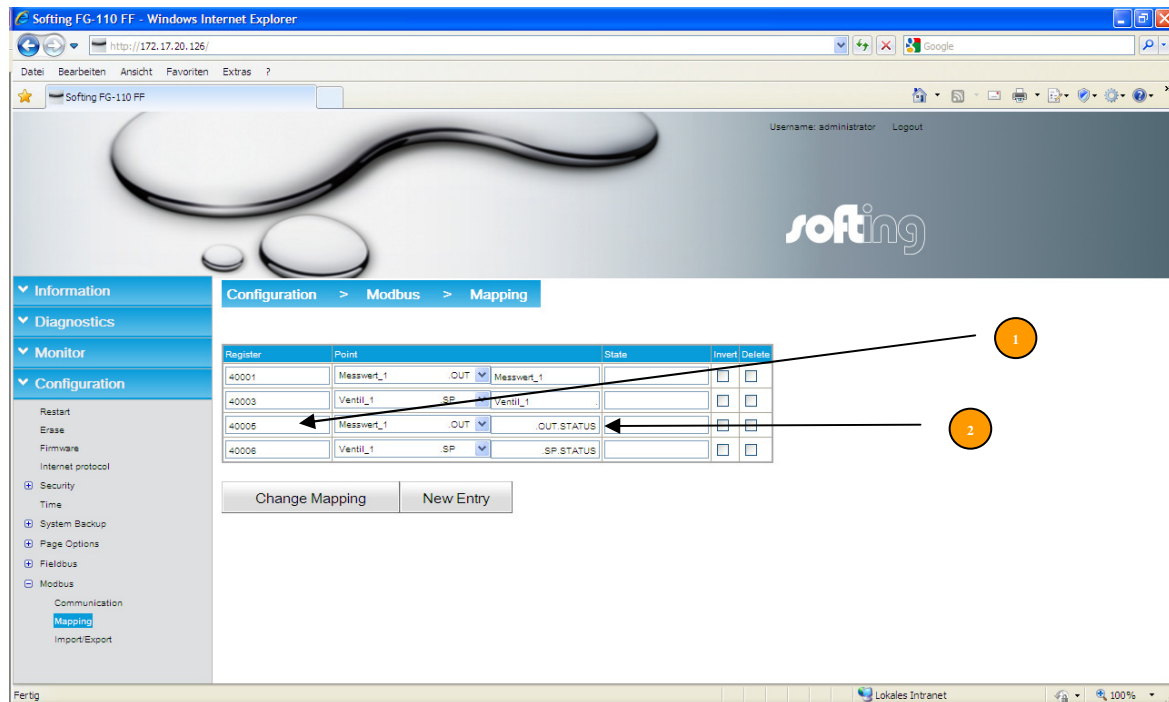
Softing FG-110 FF - Windows Internet Explorer

http://172.17.20.126/

Google

Datei Bearbeiten Ansicht Favoriten Extras ?

Softing FG-110 FF

Username: administrator Logout

softing

Information
Diagnostics
Monitor
Configuration

Restart
Erase
Firmware
Internet protocol
Security
Time
System Backup
Page Options
Fieldbus
Modbus
Communication
Mapping
Import/Export

Configuration > Modbus > Mapping

| Register | Point | | | State | Invert | Delete |
|---|---|---|---|---|---|---|
| 40001 | Messwert_1 | .OUT | Messwert_1 | | | |
| 40003 | Ventil_1 | .SP | Ventil_1 | | | |
| 40005 | Messwert_1 | .OUT | .OUT.STATUS | | | |
| 40006 | Ventil_1 | .SP | .SP.STATUS | | | |

1

2

Change Mapping New Entry

Fertig

Lokales Intranet

100%